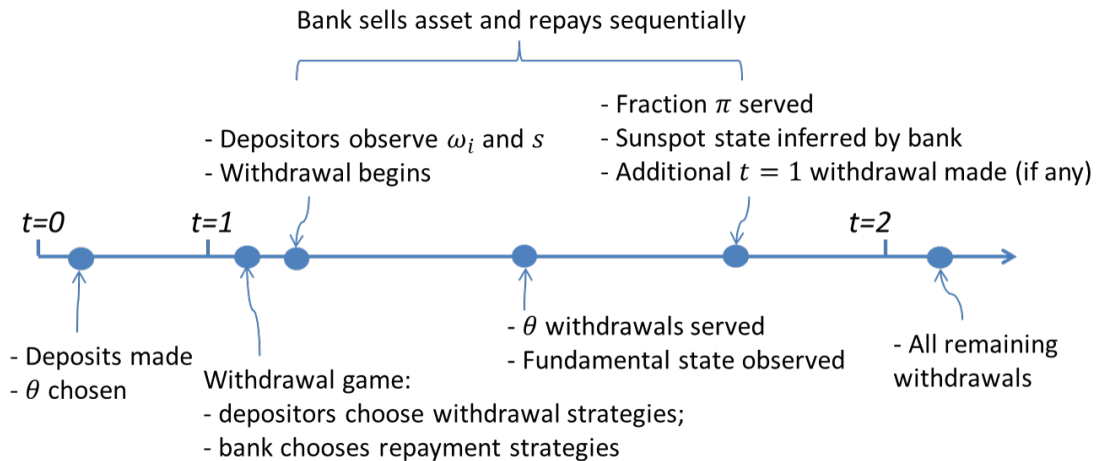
Bank sells asset and repays sequentially

- Depositors observe $\omega_i$ and $s$
- Withdrawal begins

- Fraction $\pi$ served
- Sunspot state inferred by bank
- Additional $t = 1$ withdrawal made (if any)

t=0

t=1

t=2

- Deposits made
- $\theta$ chosen

Withdrawal game:
- depositors choose withdrawal strategies;
- bank chooses repayment strategies

- $\theta$ withdrawals served
- Fundamental state observed

- All remaining withdrawals